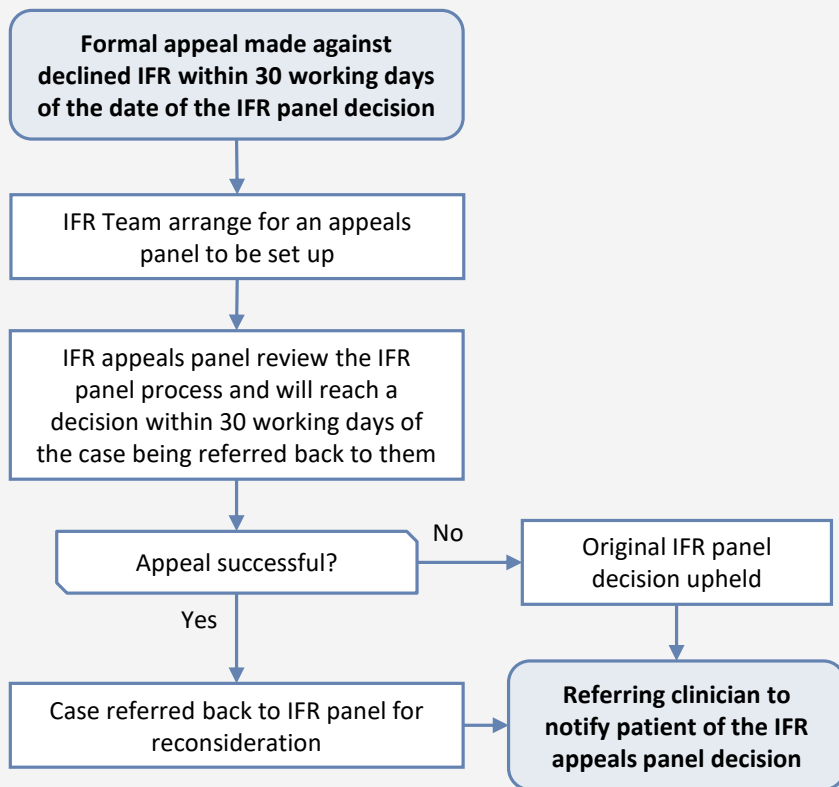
Formal appeal made against declined IFR within 30 working days of the date of the IFR panel decision

IFR Team arrange for an appeals panel to be set up

IFR appeals panel review the IFR panel process and will reach a decision within 30 working days of the case being referred back to them

Appeal successful?

No

Original IFR panel decision upheld

Yes

Case referred back to IFR panel for reconsideration

Referring clinician to notify patient of the IFR appeals panel decision